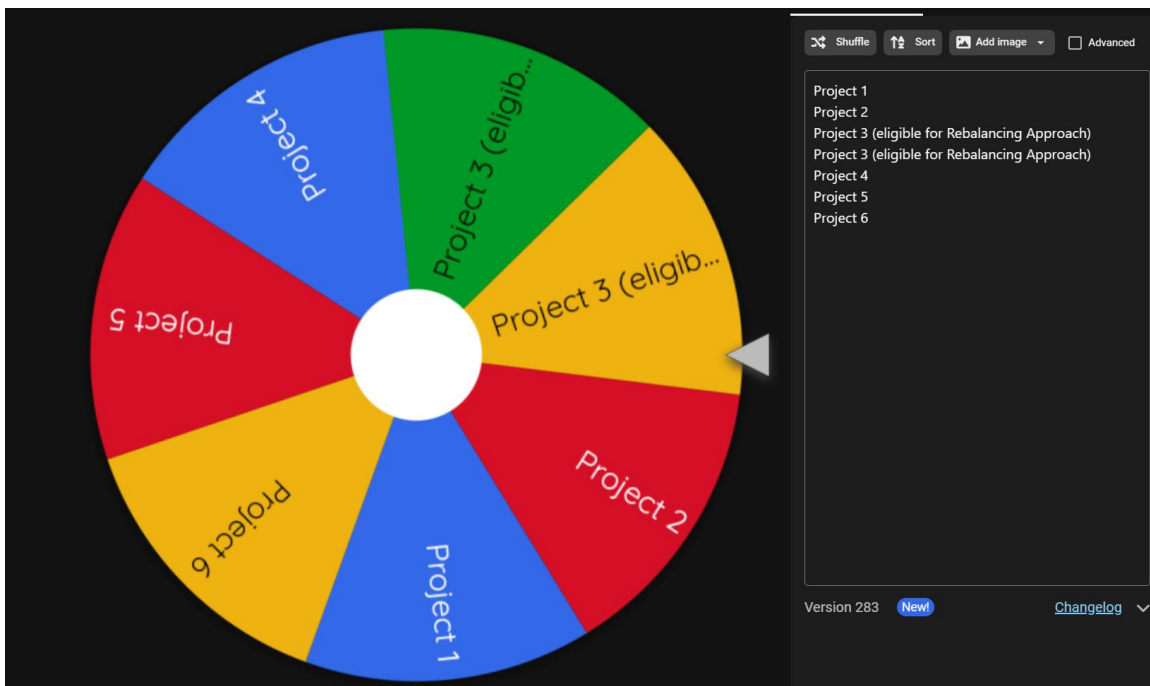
Project 4

Project 3 (eligib...

Project 3 (eligib...

Project 5

Project 2

Project 6

Project 1

Shuffle
Sort
Add image
Advanced

Project 1
Project 2
Project 3 (eligible for Rebalancing Approach)
Project 3 (eligible for Rebalancing Approach)
Project 4
Project 5
Project 6

Version 283
New!
Changelog